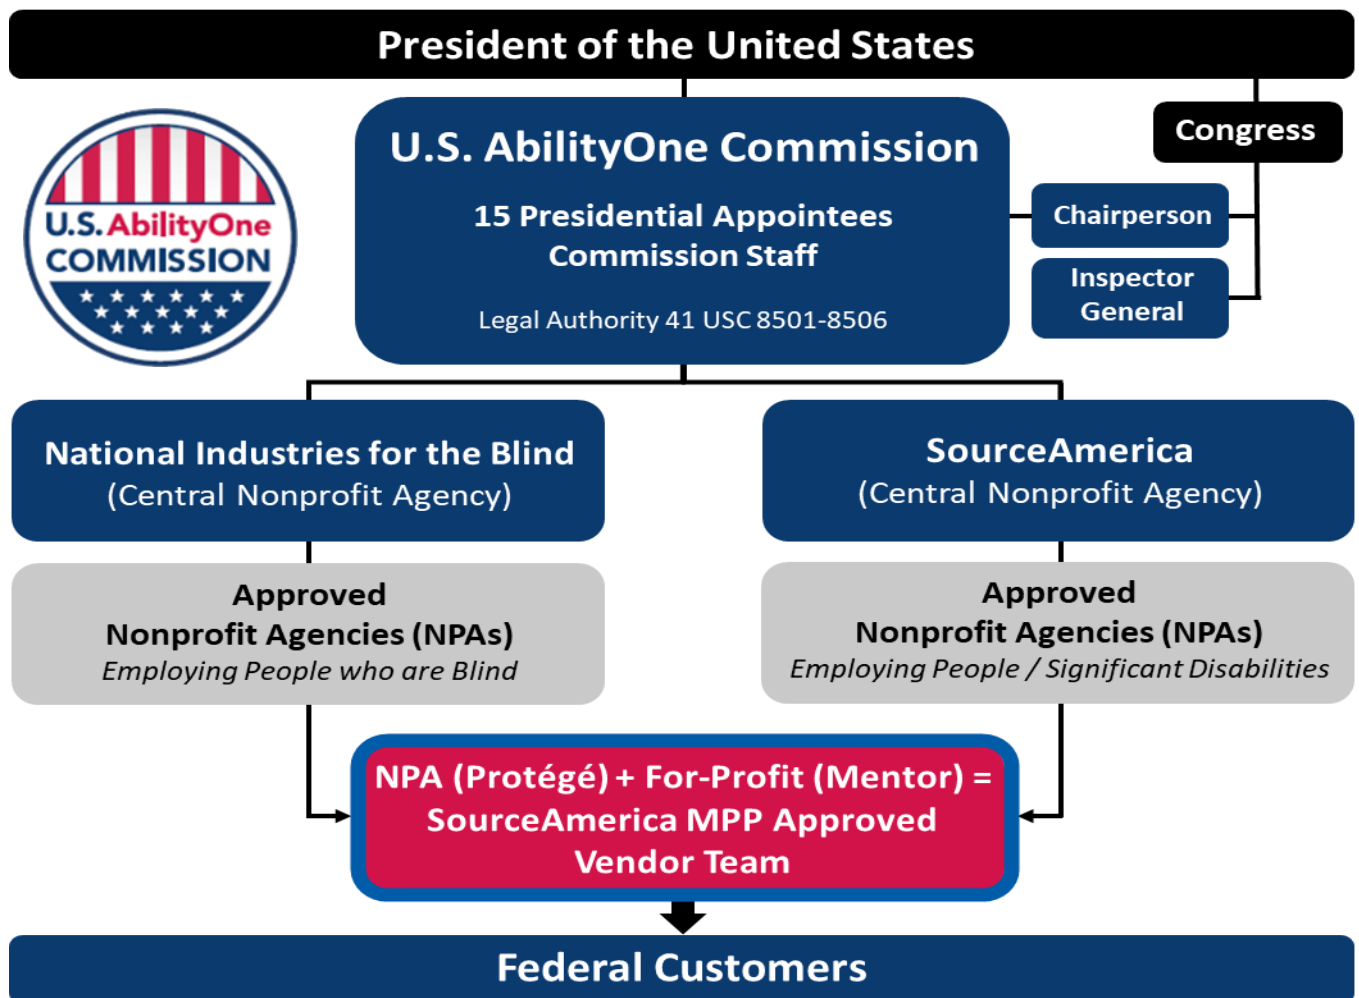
President of the United States

U.S. AbilityOne COMMISSION

U.S. AbilityOne Commission

15 Presidential Appointees
Commission Staff

Legal Authority 41 USC 8501-8506

Congress

Chairperson

Inspector General

National Industries for the Blind
(Central Nonprofit Agency)

SourceAmerica
(Central Nonprofit Agency)

Approved
Nonprofit Agencies (NPAs)
*Employing People who are Blind*

Approved
Nonprofit Agencies (NPAs)
*Employing People / Significant Disabilities*

NPA (Protégé) + For-Profit (Mentor) = SourceAmerica MPP Approved Vendor Team

Federal Customers